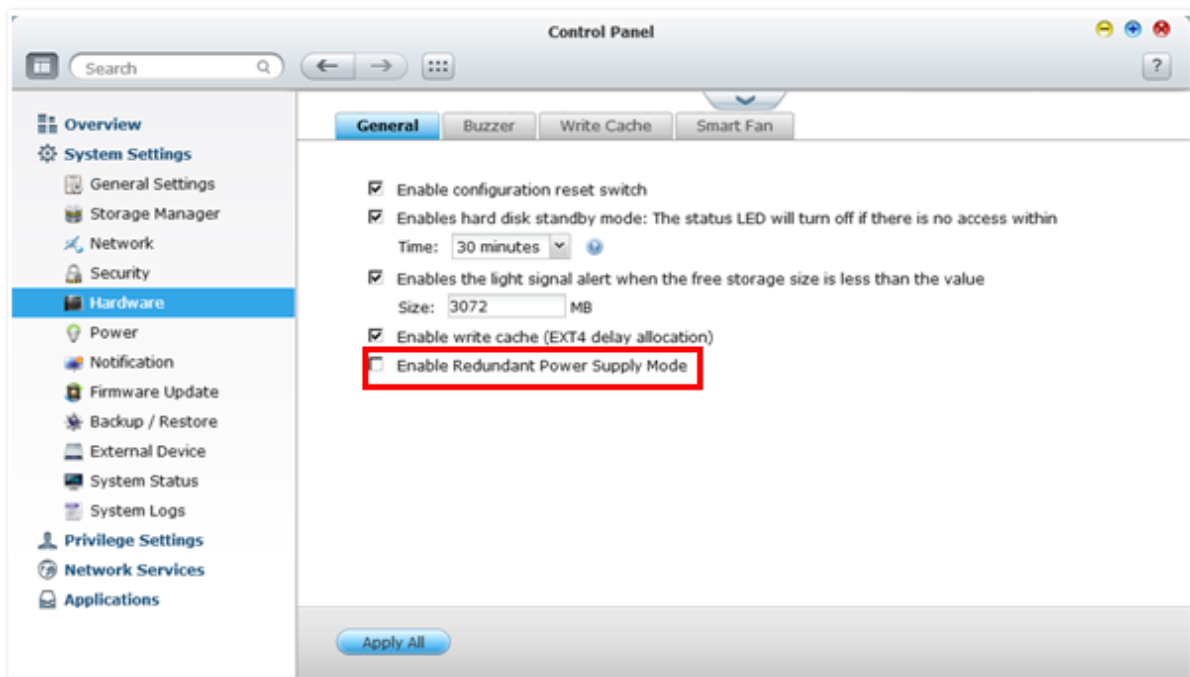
Control Panel

Search

?

Overview
System Settings
General Settings
Storage Manager
Network
Security
Hardware
Power
Notification
Firmware Update
Backup / Restore
External Device
System Status
System Logs
Privilege Settings
Network Services
Applications

General | Buzzer | Write Cache | Smart Fan

Enable configuration reset switch

Enables hard disk standby mode: The status LED will turn off if there is no access within

Time: 30 minutes

Enables the light signal alert when the free storage size is less than the value

Size: 3072 MB

Enable write cache (EXT4 delay allocation)

Enable Redundant Power Supply Mode

Apply All